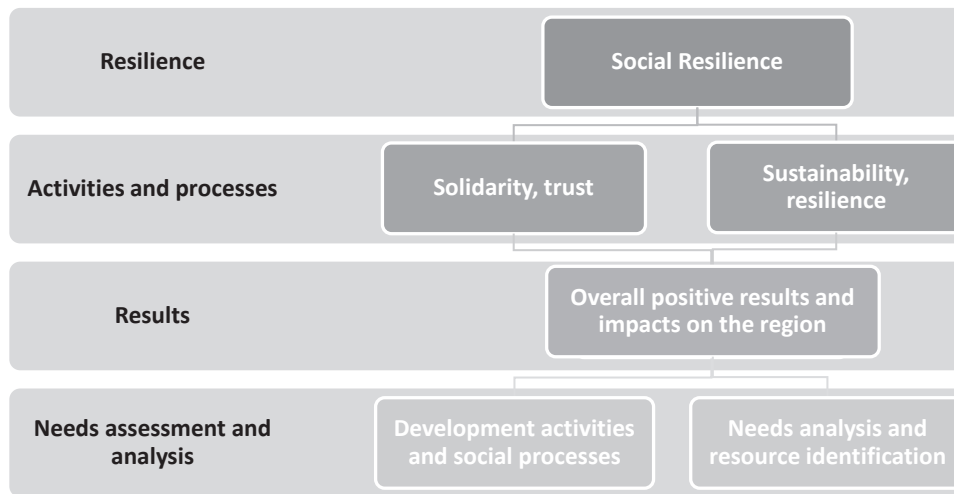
Resilience

Social Resilience

Activities and processes

Solidarity, trust

Sustainability, resilience

Results

Overall positive results and impacts on the region

Needs assessment and analysis

Development activities and social processes

Needs analysis and resource identification